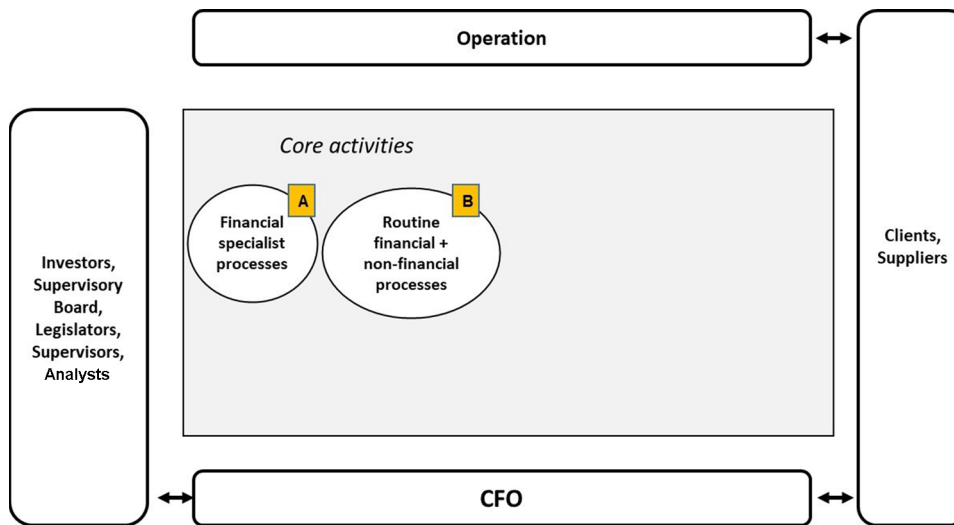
Operation

Investors, Supervisory Board, Legislators, Supervisors, Analysts

Core activities

A

Financial specialist processes

B

Routine financial + non-financial processes

Clients, Suppliers

CFO